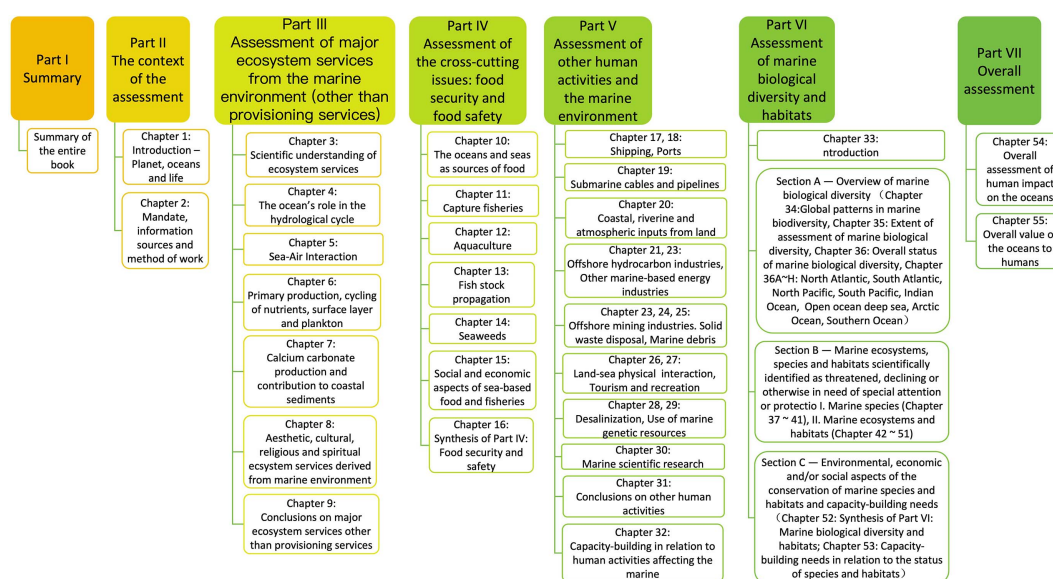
Part I
Summary

Summary of the entire book

Part II
The context of the assessment

Chapter 1: Introduction – Planet, oceans and life

Chapter 2: Mandate, information sources and method of work

Part III
Assessment of major ecosystem services from the marine environment (other than provisioning services)

Chapter 3: Scientific understanding of ecosystem services

Chapter 4: The ocean's role in the hydrological cycle

Chapter 5: Sea-Air Interaction

Chapter 6: Primary production, cycling of nutrients, surface layer and plankton

Chapter 7: Calcium carbonate production and contribution to coastal sediments

Chapter 8: Aesthetic, cultural, religious and spiritual ecsystem services derived from marine environment

Chapter 9: Conclusions on major ecosystem services other than provisioning services

Part IV
Assessment of the cross-cutting issues: food security and food safety

Chapter 10: The oceans and seas as sources of food

Chapter 11: Capture fisheries

Chapter 12: Aquaculture

Chapter 13: Fish stock propagation

Chapter 14: Seaweeds

Chapter 15: Social and economic aspects of sea-based food and fisheries

Chapter 16: Synthesis of Part IV: Food security and safety

Part V
Assessment of other human activities and the marine environment

Chapter 17, 18: Shipping, Ports

Chapter 19: Submarine cables and pipelines

Chapter 20: Coastal, riverine and atmospheric inputs from land

Chapter 21, 23: Offshore hydrocarbon industries, Other marine-based energy industries

Chapter 23, 24, 25: Offshore mining industries. Solid waste disposal, Marine debris

Chapter 26, 27: Land-sea physical interaction, Tourism and recreation

Chapter 28, 29: Desalinization, Use of marine genetic resources

Chapter 30: Marine scientific research

Chapter 31: Conclusions on other human activities

Chapter 32: Capacity-building in relation to human activities affecting the marine

Part VI
Assessment of marine biological diversity and habitats

Chapter 33: ntroduction

Section A — Overview of marine biological diversity （Chapter 34:Global patterns in marine biodiversity, Chapter 35: Extent of assessment of marine biological diversity, Chapter 36: Overall status of marine biological diversity, Chapter 36A~H: North Atlantic, South Atlantic, North Pacific, South Pacific, Indian Ocean, Open ocean deep sea, Arctic Ocean, Southern Ocean）

Section B — Marine ecosystems, species and habitats scientifically identified as threatened, declining or otherwise in need of special attention or protectio I. Marine species (Chapter 37 ~ 41), II. Marine ecosystems and habitats (Chapter 42 ~ 51)

Section C — Environmental, economic and/or social aspects of the conservation of marine species and habitats and capacity-building needs （Chapter 52: Synthesis of Part VI: Marine biological diversity and habitats; Chapter 53: Capacity-building needs in relation to the status of species and habitats）

Part VII
Overall assessment

Chapter 54: Overall assessment of human impact on the oceans

Chapter 55: Overall value of the oceans to humans